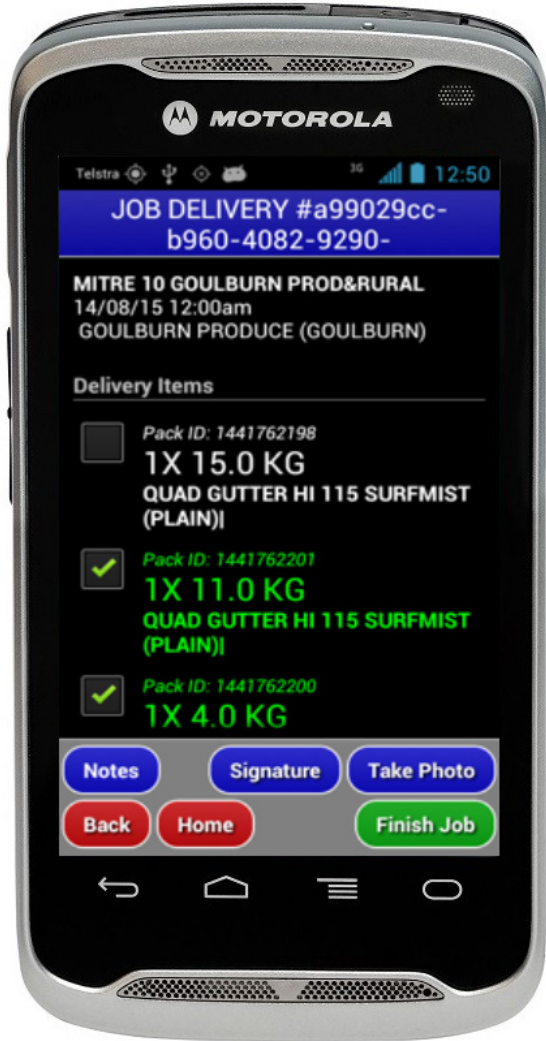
MOTOROLA

Telstra 3G 12:50

JOB DELIVERY #a99029cc-b960-4082-9290-

MITRE 10 GOULBURN PROD&RURAL
14/08/15 12:00am
GOULBURN PRODUCE (GOULBURN)

Delivery Items

Pack ID: 1441762198
1X 15.0 KG
QUAD GUTTER HI 115 SURFMIST (PLAIN)|

Pack ID: 1441762201
1X 11.0 KG
QUAD GUTTER HI 115 SURFMIST (PLAIN)|

Pack ID: 1441762200
1X 4.0 KG

Notes
Signature
Take Photo
Back
Home
Finish Job